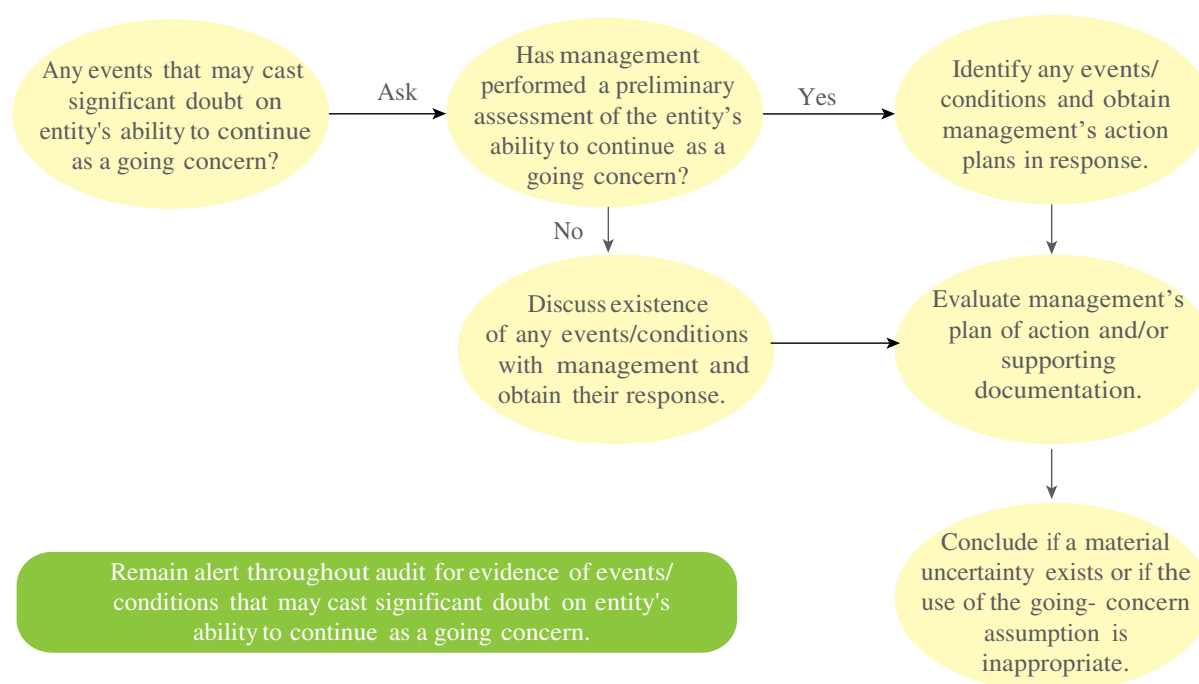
Any events that may cast significant doubt on entity's ability to continue as a going concern?

Ask

Has management performed a preliminary assessment of the entity's ability to continue as a going concern?

Yes

Identify any events/ conditions and obtain management's action plans in response.

No

Discuss existence of any events/conditions with management and obtain their response.

Evaluate management's plan of action and/or supporting documentation.

Conclude if a material uncertainty exists or if the use of the going- concern assumption is inappropriate.

Remain alert throughout audit for evidence of events/ conditions that may cast significant doubt on entity's ability to continue as a going concern.